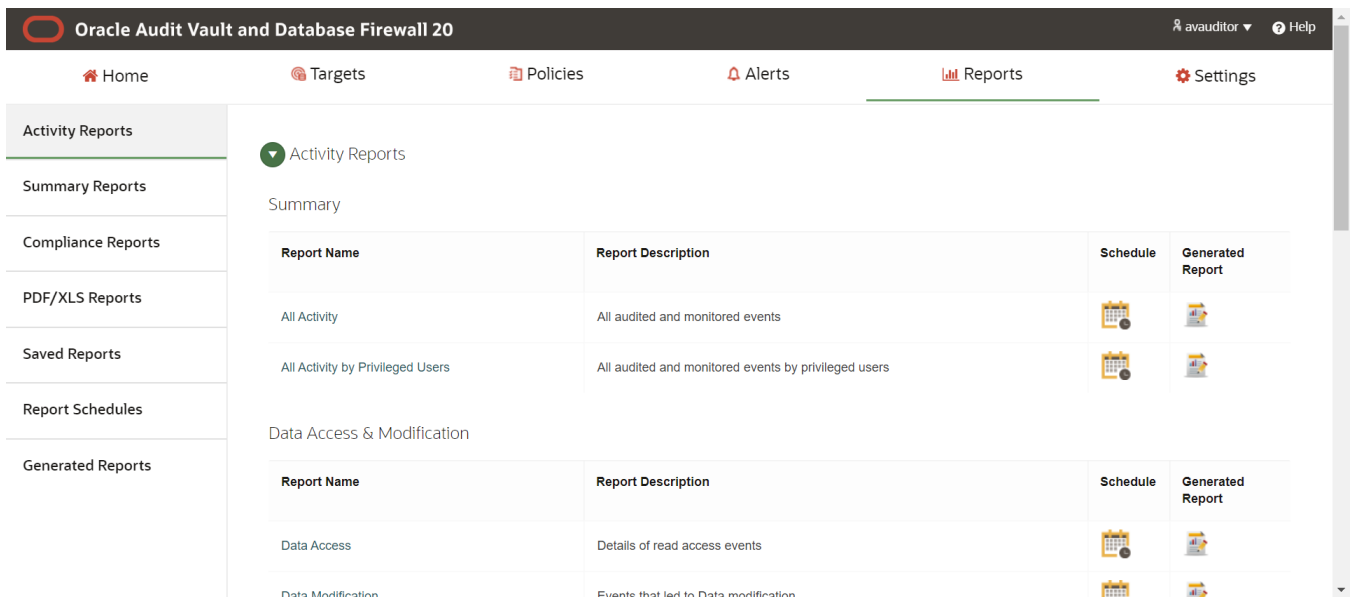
Oracle Audit Vault and Database Firewall 20

avauditor ▾ Help

Home Targets Policies Alerts Reports Settings

Activity Reports
Summary Reports
Compliance Reports
PDF/XLS Reports
Saved Reports
Report Schedules
Generated Reports

Activity Reports

Summary

| Report Name | Report Description | Schedule | Generated Report |
|---|---|---|---|
| All Activity | All audited and monitored events | | |
| All Activity by Privileged Users | All audited and monitored events by privileged users | | |

Data Access & Modification

| Report Name | Report Description | Schedule | Generated Report |
|---|---|---|---|
| Data Access | Details of read access events | | |
| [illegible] | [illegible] | | |